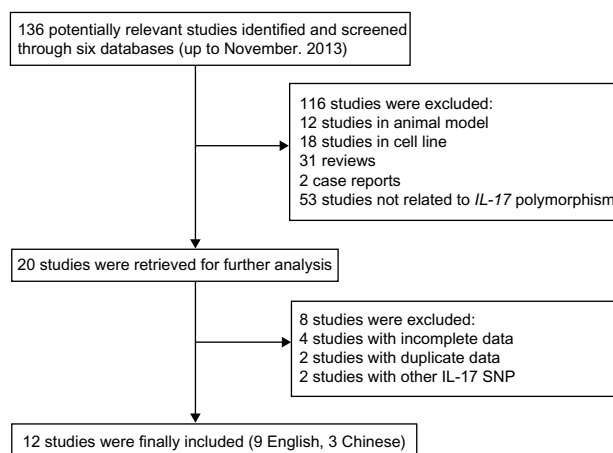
136 potentially relevant studies identified and screened through six databases (up to November. 2013)

116 studies were excluded:
12 studies in animal model
18 studies in cell line
31 reviews
2 case reports
53 studies not related to *IL-17* polymorphism

20 studies were retrieved for further analysis

8 studies were excluded:
4 studies with incomplete data
2 studies with duplicate data
2 studies with other IL-17 SNP

12 studies were finally included (9 English, 3 Chinese)